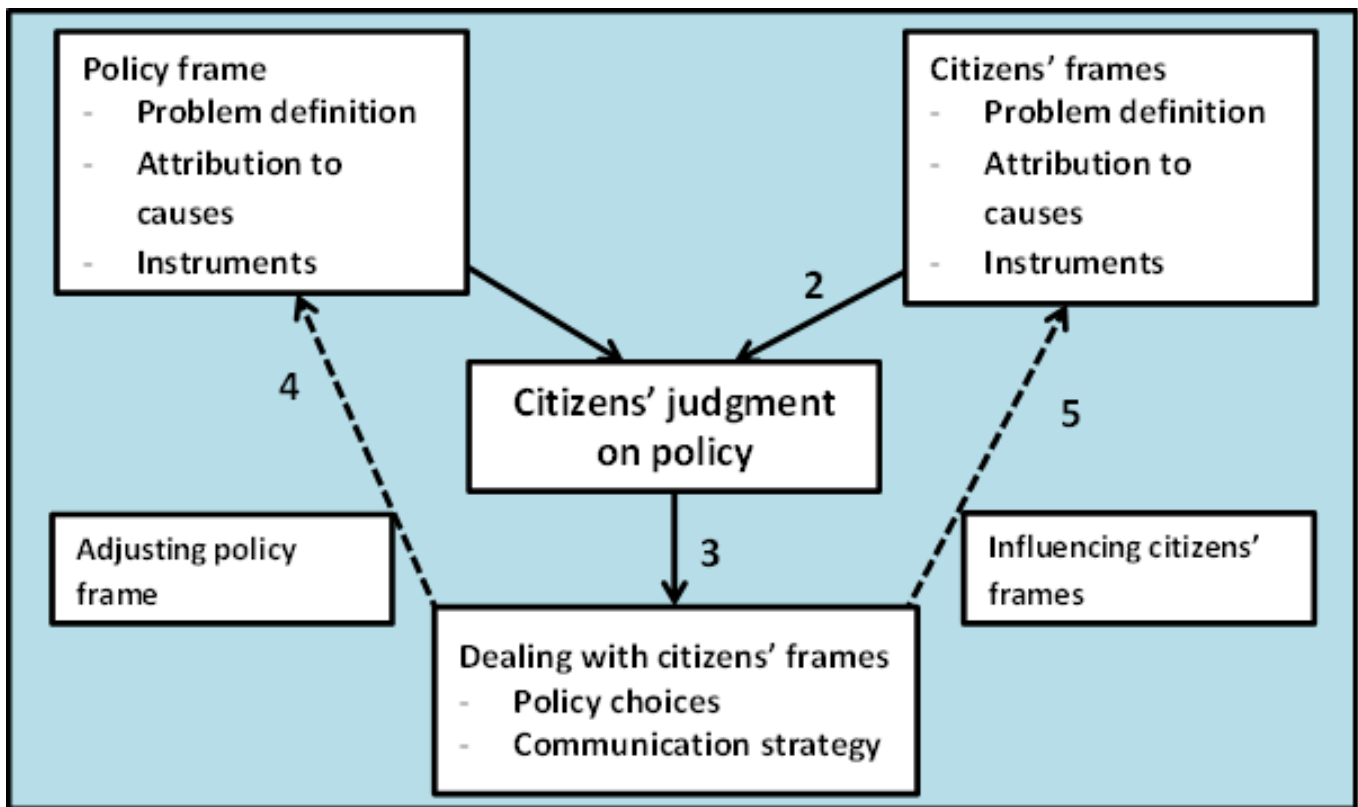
Policy frame
- Problem definition
- Attribution to causes
- Instruments

Citizens' frames
- Problem definition
- Attribution to causes
- Instruments

2

4

Citizens' judgment on policy

5

Adjusting policy frame

3

Influencing citizens' frames

Dealing with citizens' frames
- Policy choices
- Communication strategy